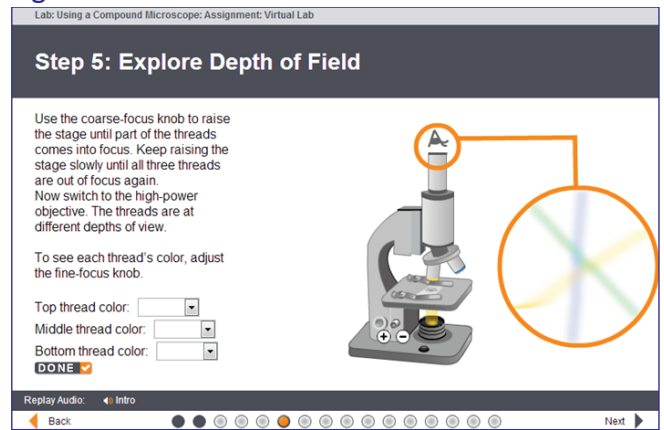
Lab: Using a Compound Microscope: Assignment: Virtual Lab

Step 5: Explore Depth of Field

Use the coarse-focus knob to raise the stage until part of the threads comes into focus. Keep raising the stage slowly until all three threads are out of focus again.
Now switch to the high-power objective. The threads are at different depths of view.

To see each thread's color, adjust the fine-focus knob.

Top thread color:
Middle thread color:
Bottom thread color:
DONE

Replay Audio: Intro

Back

Next